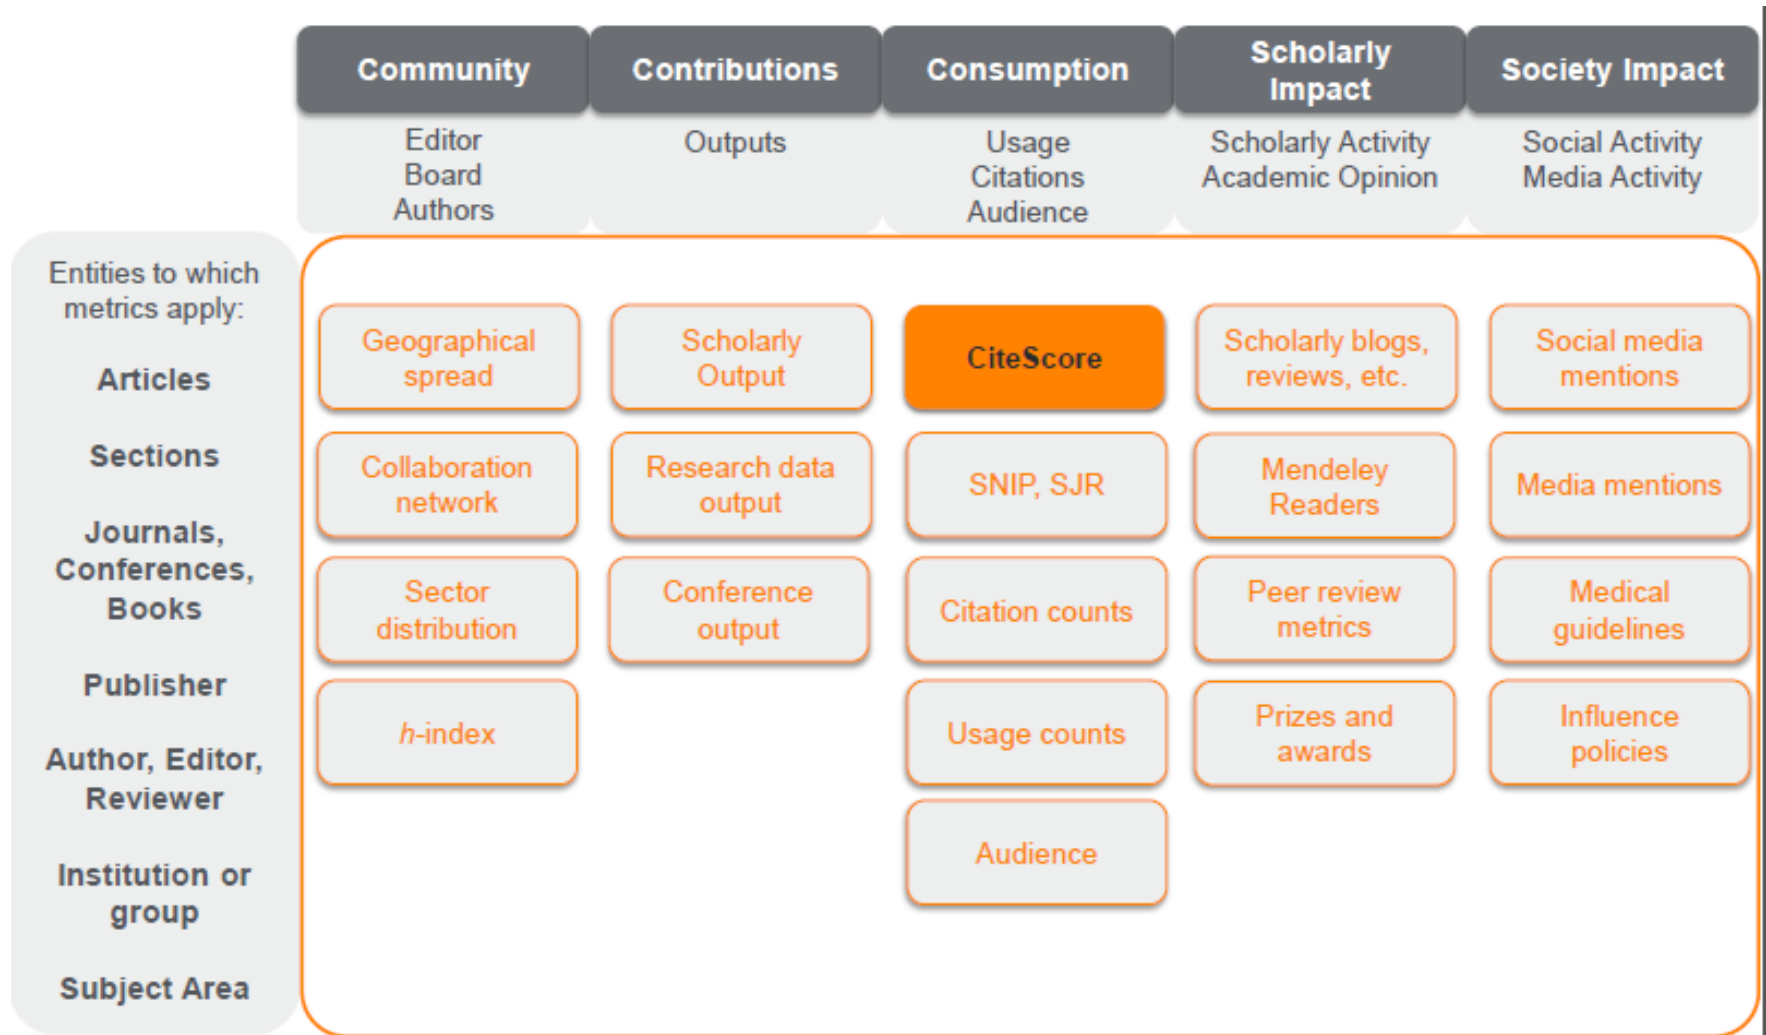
| Community | Contributions | Consumption | Scholarly Impact | Society Impact |
|---|---|---|---|---|
| Editor Board Authors | Outputs | Usage Citations Audience | Scholarly Activity Academic Opinion | Social Activity Media Activity |
| Geographical spread | Scholarly Output | CiteScore | Scholarly blogs, reviews, etc. | Social media mentions |
| Collaboration network | Research data output | SNIP, SJR | Mendeley Readers | Media mentions |
| Sector distribution | Conference output | Citation counts | Peer review metrics | Medical guidelines |
| *h*-index | | Usage counts | Prizes and awards | Influence policies |
| | | Audience | | |

Entities to which metrics apply:

Articles

Sections

Journals, Conferences, Books

Publisher

Author, Editor, Reviewer

Institution or group

Subject Area